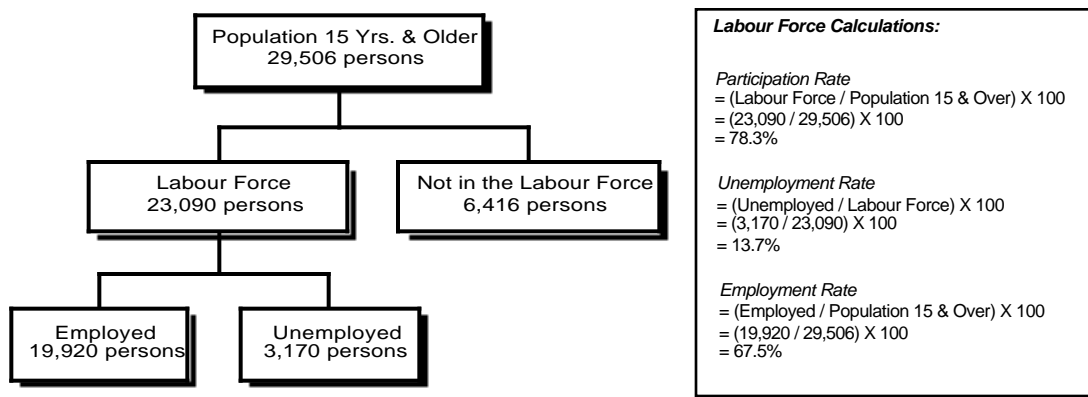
Population 15 Yrs. & Older
29,506 persons

Labour Force
23,090 persons

Not in the Labour Force
6,416 persons

Employed
19,920 persons

Unemployed
3,170 persons

Labour Force Calculations:

Participation Rate
= (Labour Force / Population 15 & Over) X 100
= (23,090 / 29,506) X 100
= 78.3%

Unemployment Rate
= (Unemployed / Labour Force) X 100
= (3,170 / 23,090) X 100
= 13.7%

Employment Rate
= (Employed / Population 15 & Over) X 100
= (19,920 / 29,506) X 100
= 67.5%